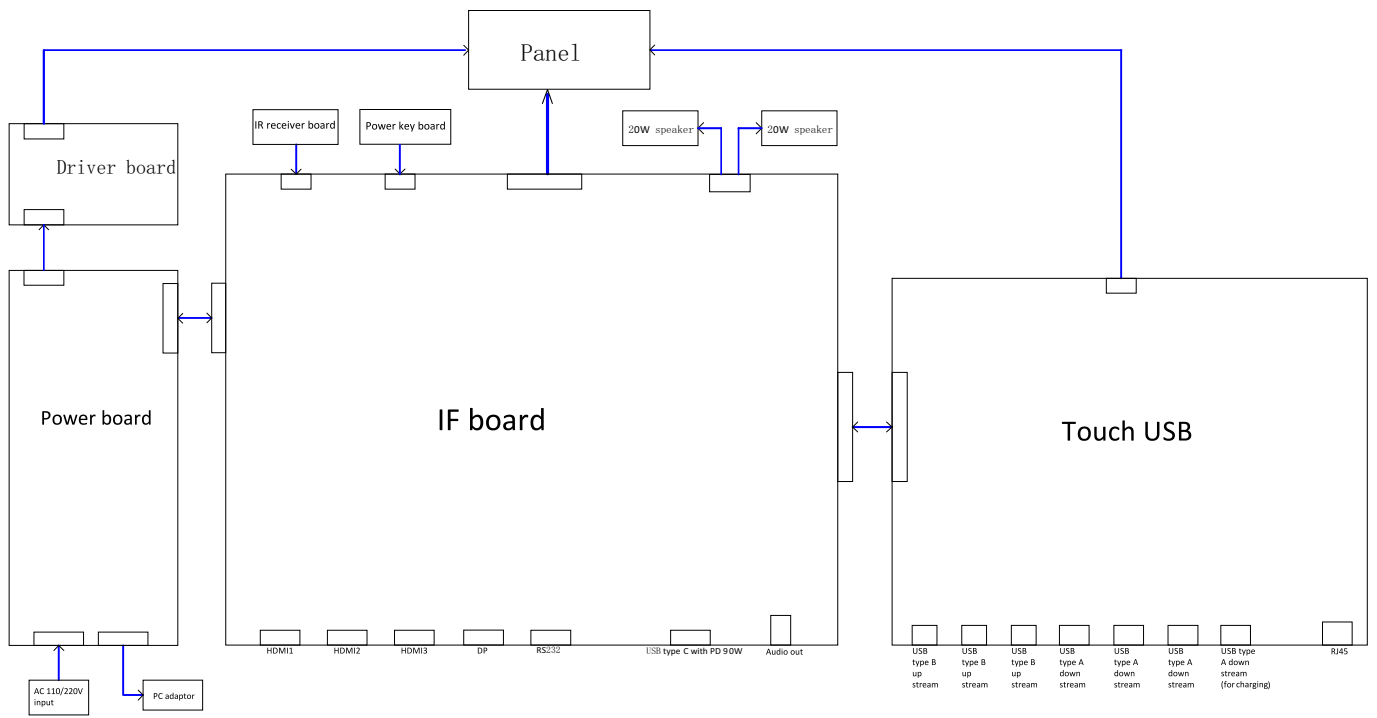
Panel

Driver board

IR receiver board

Power key board

20W speaker

20W speaker

Power board

IF board

Touch USB

HDMI1

HDMI2

HDMI3

DP

RS232

USB type C with PD 90W

Audio out

USB type B up stream

USB type B up stream

USB type B up stream

USB type A down stream

USB type A down stream

USB type A down stream

USB type A down stream (for charging)

RJ45

AC 110/220V input

PC adaptor